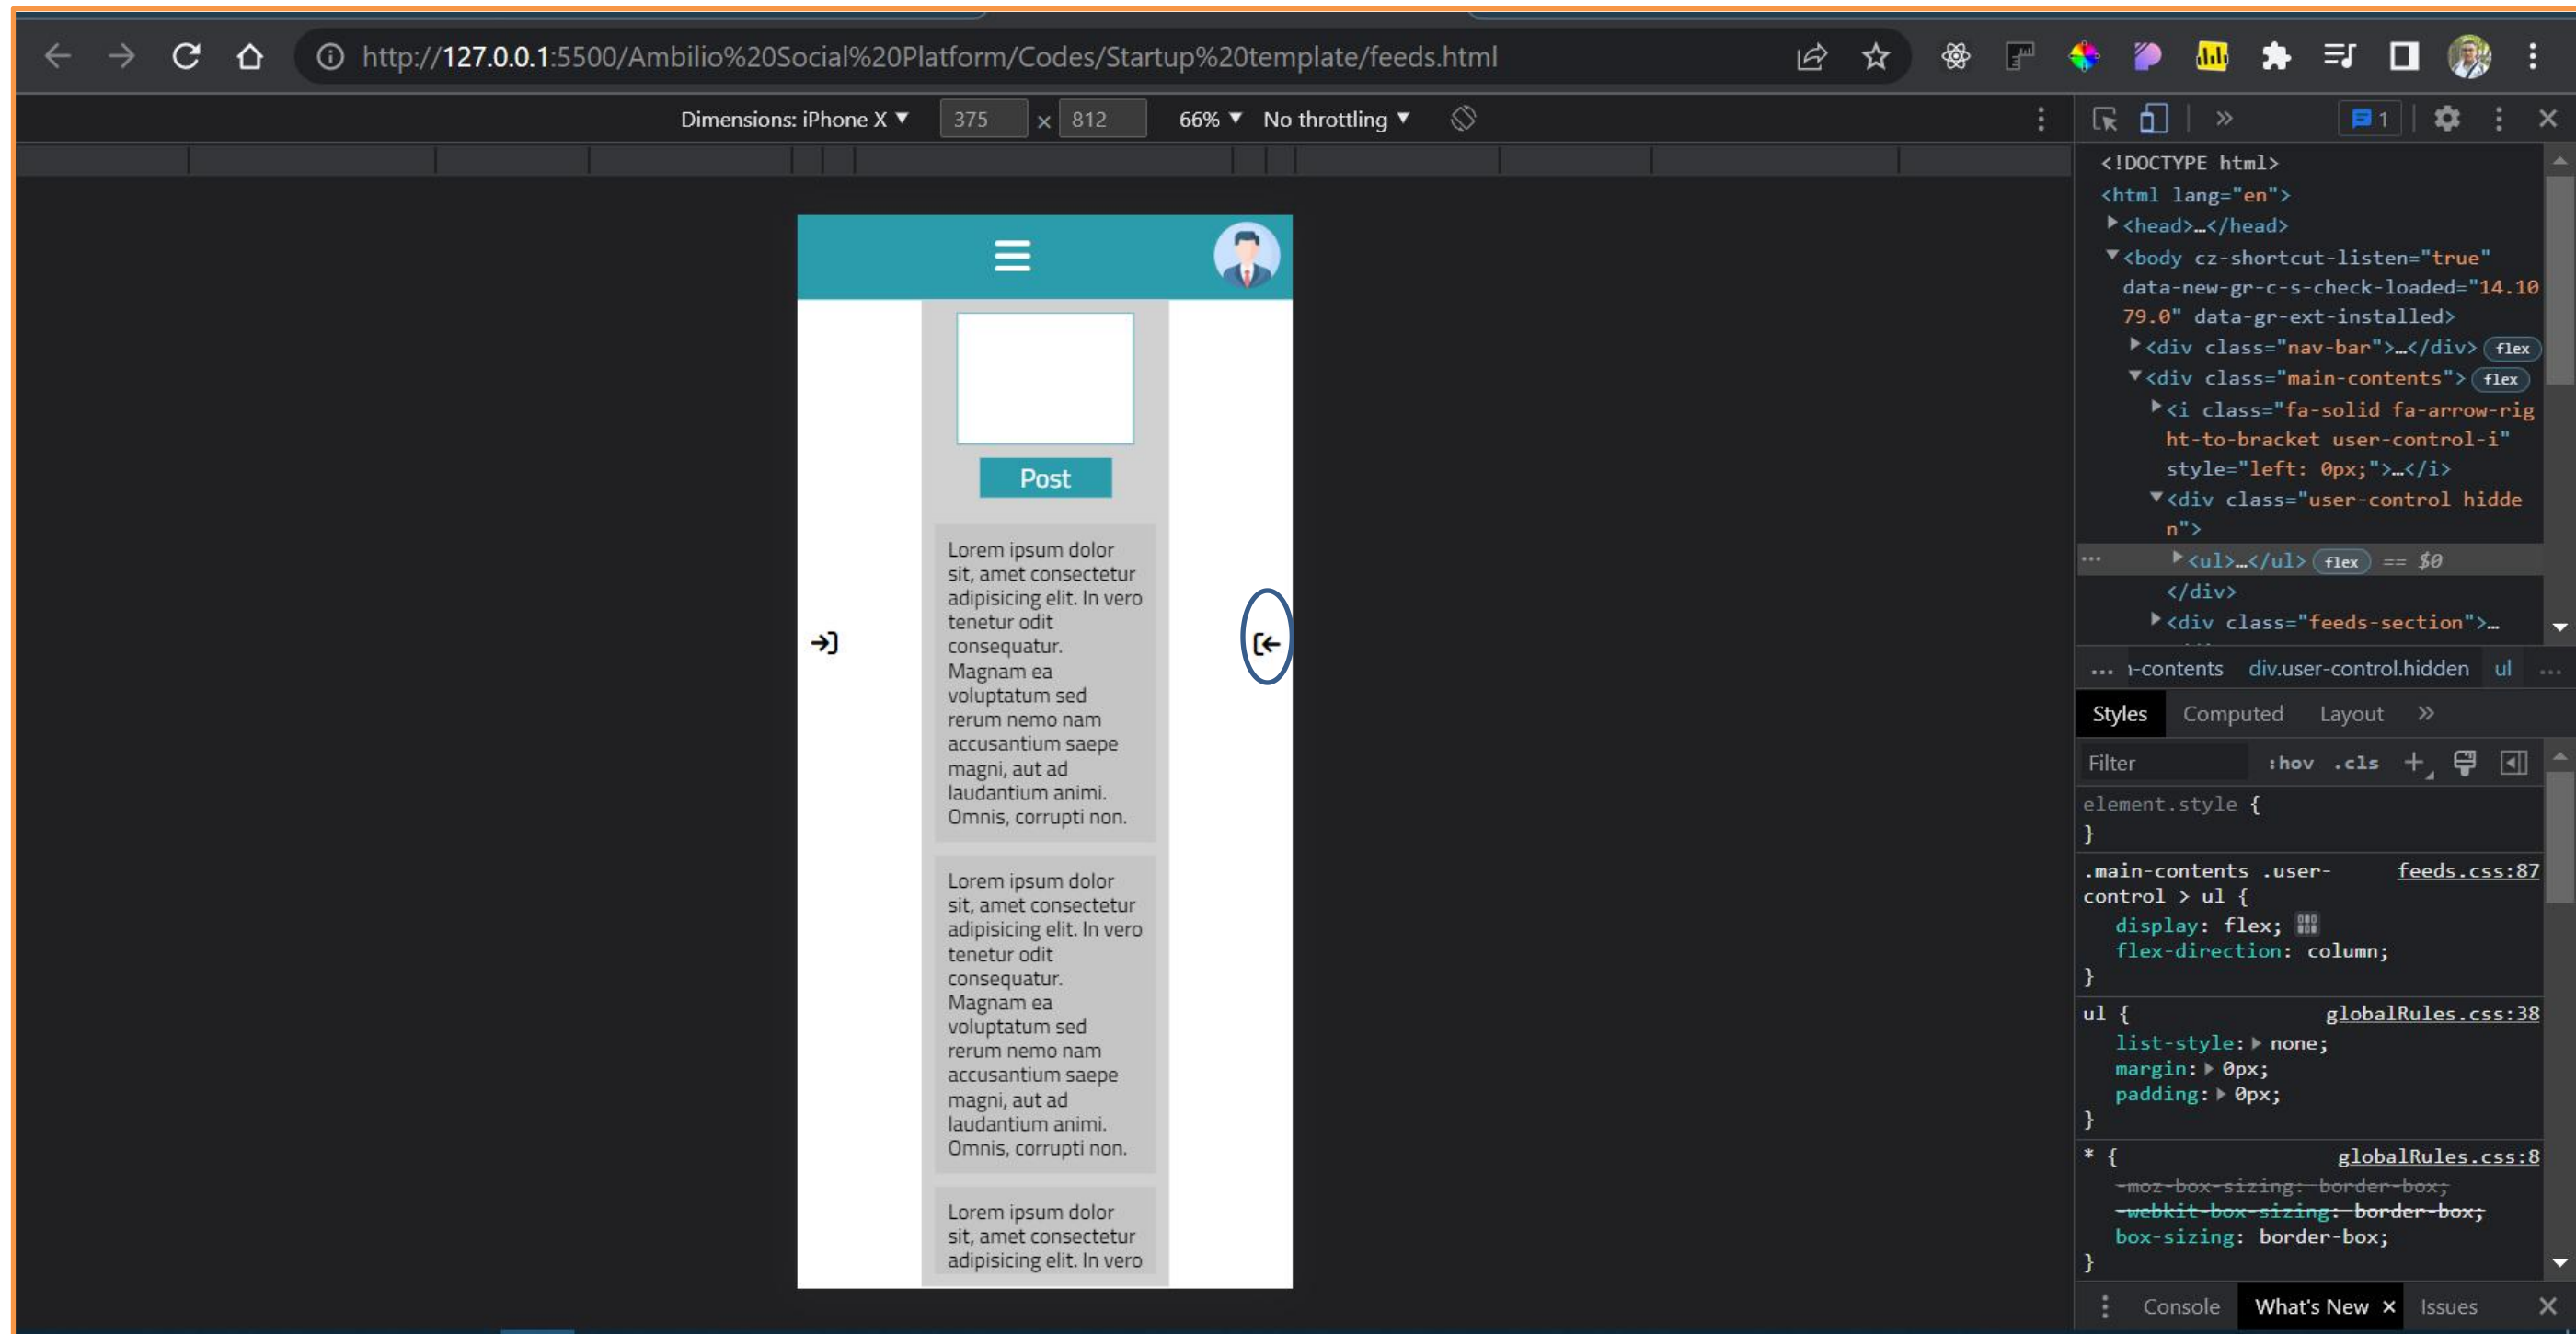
http://127.0.0.1:5500/Ambilio%20Social%20Platform/Codes/Startup%20template/feeds.html

Dimensions: iPhone X ▾ 375 × 812 66% ▾ No throttling ▾

1

Post

Lorem ipsum dolor sit, amet consectetur adipisicing elit. In vero tenetur odit consequatur. Magnam ea voluptatum sed rerum nemo nam accusantium saepe magni, aut ad laudantium animi. Omnis, corrupti non.

Lorem ipsum dolor sit, amet consectetur adipisicing elit. In vero tenetur odit consequatur. Magnam ea voluptatum sed rerum nemo nam accusantium saepe magni, aut ad laudantium animi. Omnis, corrupti non.

Lorem ipsum dolor sit, amet consectetur adipisicing elit. In vero

<!DOCTYPE html>
<html lang="en">
▶<head>…</head>
▼<body cz-shortcut-listen="true" data-new-gr-c-s-check-loaded="14.1079.0" data-gr-ext-installed>
▶<div class="nav-bar">…</div> flex
▼<div class="main-contents"> flex
▶<i class="fa-solid fa-arrow-right-to-bracket user-control-i" style="left: 0px;">…</i>
▼<div class="user-control hidden">
▶<ul>…</ul> flex == $0
</div>
▶<div class="feeds-section">…

… ı-contents div.user-control.hidden ul …

Styles Computed Layout »

Filter :hov .cls +

element.style {
}
.main-contents .user-control > ul { feeds.css:87
display: flex;
flex-direction: column;
}
ul { globalRules.css:38
list-style: ▶ none;
margin: ▶ 0px;
padding: ▶ 0px;
}
* { globalRules.css:8
-moz-box-sizing: border-box;
-webkit-box-sizing: border-box;
box-sizing: border-box;
}

Console What's New × Issues